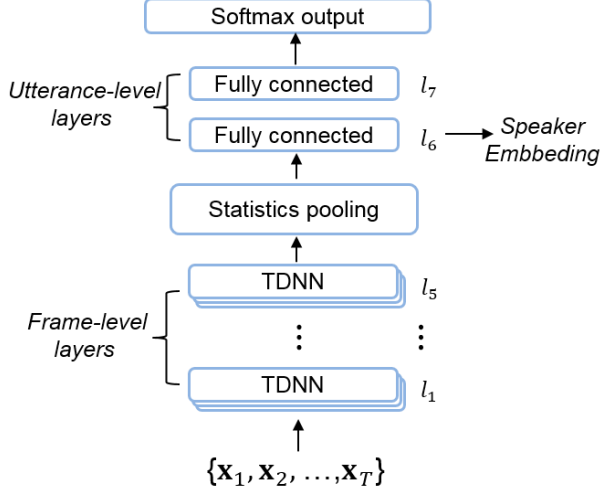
Softmax output

Utterance-level layers

Fully connected $l_7$

Fully connected $l_6$

Speaker Embbeding

Statistics pooling

TDNN $l_5$

Frame-level layers

$\vdots$ $\vdots$

TDNN $l_1$

$\{\mathbf{x}_1, \mathbf{x}_2, \ldots, \mathbf{x}_T\}$